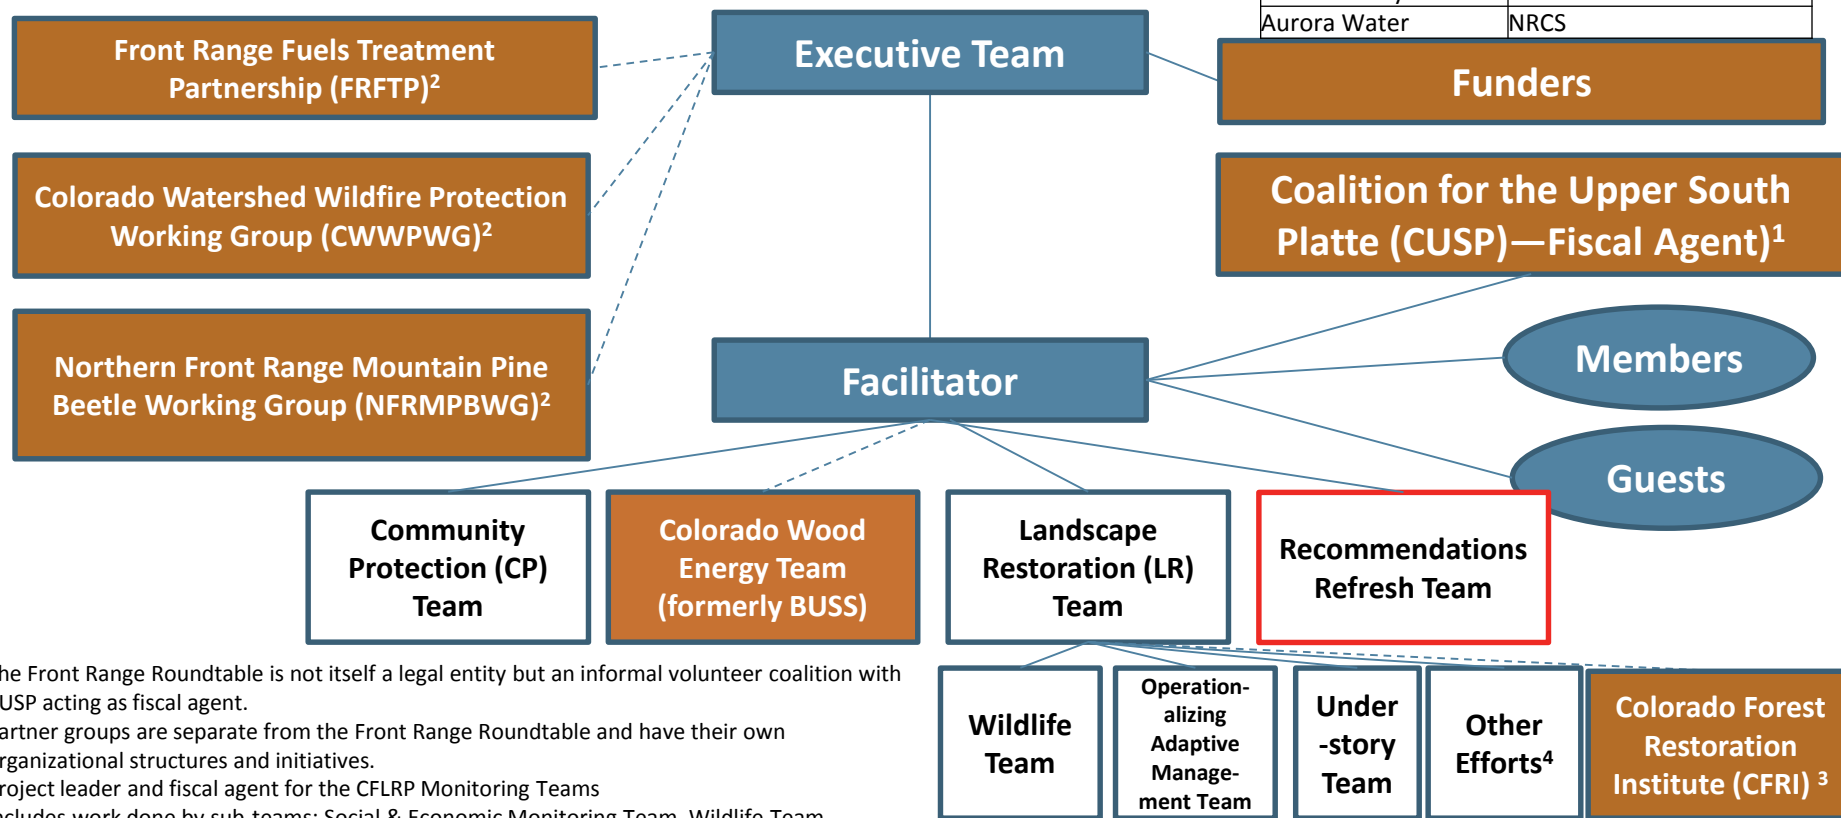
| Aurora Water | NRCS |
|---|---|

Front Range Fuels Treatment Partnership (FRFTP)$^2$

Executive Team

Funders

Colorado Watershed Wildfire Protection Working Group (CWWPWG)$^2$

Coalition for the Upper South Platte (CUSP)—Fiscal Agent)$^1$

Northern Front Range Mountain Pine Beetle Working Group (NFRMPBWG)$^2$

Facilitator

Members

Guests

Community Protection (CP) Team

Colorado Wood Energy Team (formerly BUSS)

Landscape Restoration (LR) Team

Recommendations Refresh Team

he Front Range Roundtable is not itself a legal entity but an informal volunteer coalition with USP acting as fiscal agent.
artner groups are separate from the Front Range Roundtable and have their own rganizational structures and initiatives.
roject leader and fiscal agent for the CFLRP Monitoring Teams
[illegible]

Wildlife Team

Operationalizing Adaptive Management Team

Under-story Team

Other Efforts$^4$

Colorado Forest Restoration Institute (CFRI)$^3$